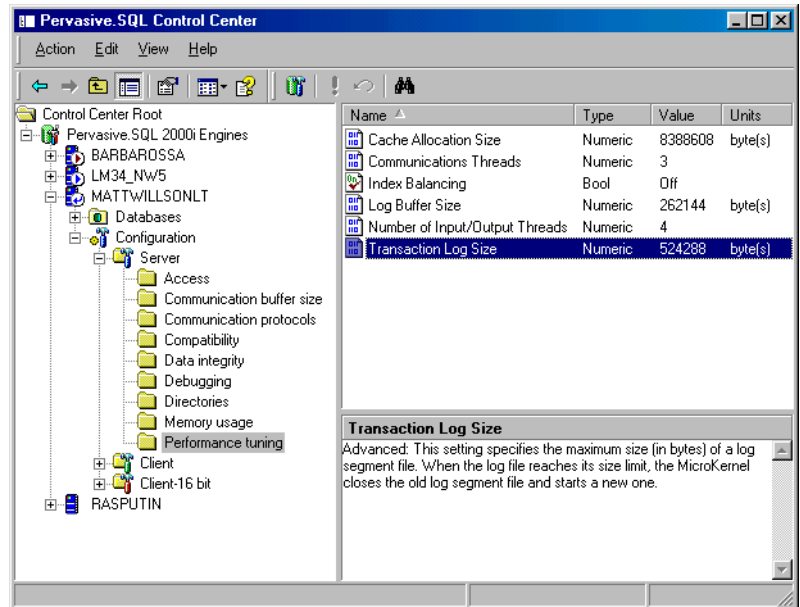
Pervasive.SQL Control Center

Action Edit View Help

Control Center Root
Pervasive.SQL 2000i Engines
BARBAROSSA
LM34_NW5
MATTWILLSONLT
Databases
Configuration
Server
Access
Communication buffer size
Communication protocols
Compatibility
Data integrity
Debugging
Directories
Memory usage
Performance tuning
Client
Client-16 bit
RASPUTIN

| Name | Type | Value | Units |
|---|---|---|---|
| Cache Allocation Size | Numeric | 8388608 | byte(s) |
| Communications Threads | Numeric | 3 | |
| Index Balancing | Bool | Off | |
| Log Buffer Size | Numeric | 262144 | byte(s) |
| Number of Input/Output Threads | Numeric | 4 | |
| Transaction Log Size | Numeric | 524288 | byte(s) |

Transaction Log Size
Advanced: This setting specifies the maximum size (in bytes) of a log segment file. When the log file reaches its size limit, the MicroKernel closes the old log segment file and starts a new one.